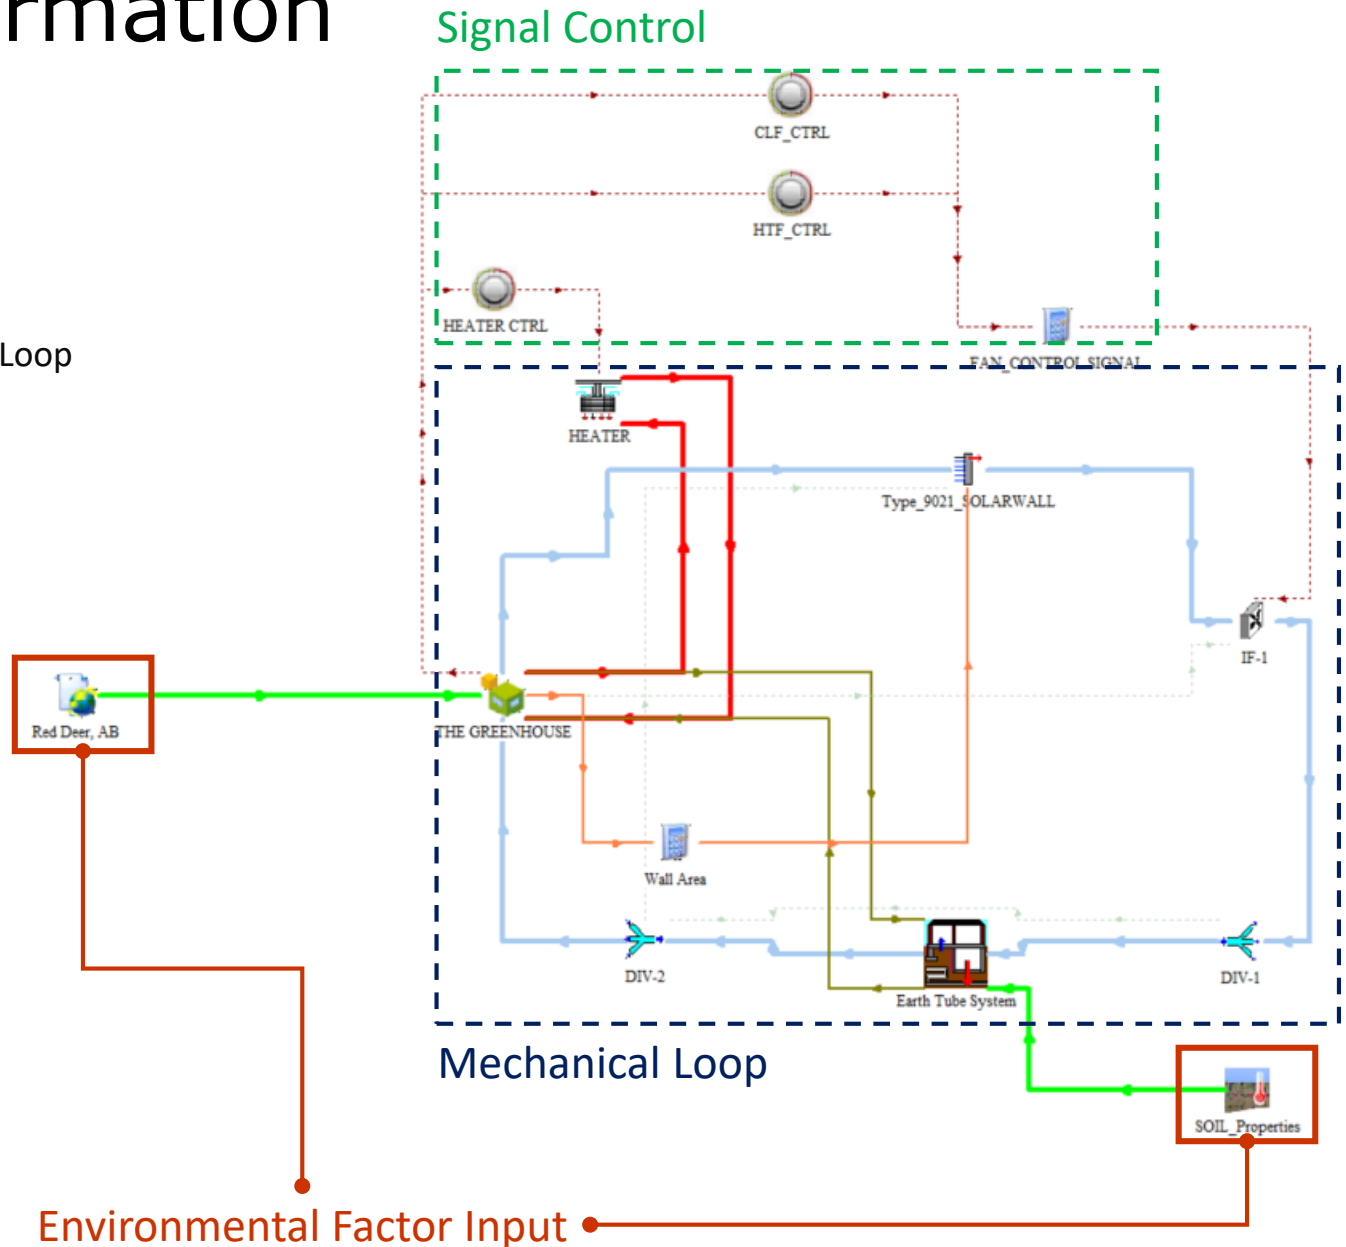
rmation

Signal Control

CLF_CTRL

HTF_CTRL

HEATER CTRL

FAN_CONTROL SIGNAL

Loop

HEATER

Type_9021_SOLARWALL

IF-1

Red Deer, AB

THE GREENHOUSE

Wall Area

DIV-2

Earth Tube System

DIV-1

Mechanical Loop

SOIL_Properties

Environmental Factor Input